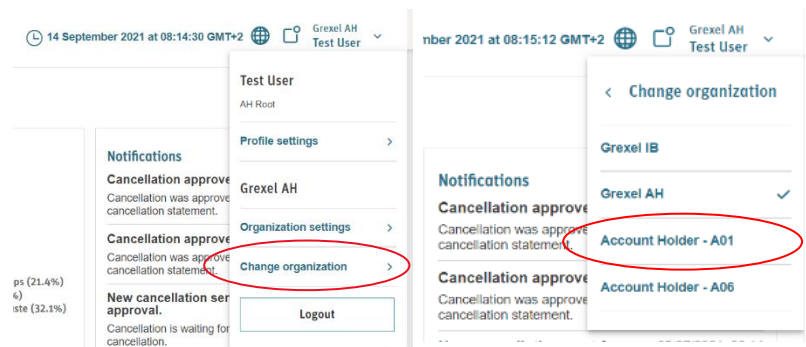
14 September 2021 at 08:14:30 GMT+2

Grexel AH
Test User

Test User
AH Root

Profile settings

Grexel AH

Organization settings

Change organization

Logout

Notifications

Cancellation approve
Cancellation was approve cancellation statement.

Cancellation approve
Cancellation was approve cancellation statement.

New cancellation ser approval.
Cancellation is waiting for cancellation.

ps (21.4%)
%)
iste (32.1%)

mber 2021 at 08:15:12 GMT+2

Grexel AH
Test User

Change organization

Grexel IB

Grexel AH

Account Holder - A01

Account Holder - A06

Notifications

Cancellation approve
Cancellation was approve cancellation statement.

Cancellation approve
Cancellation was approve cancellation statement.